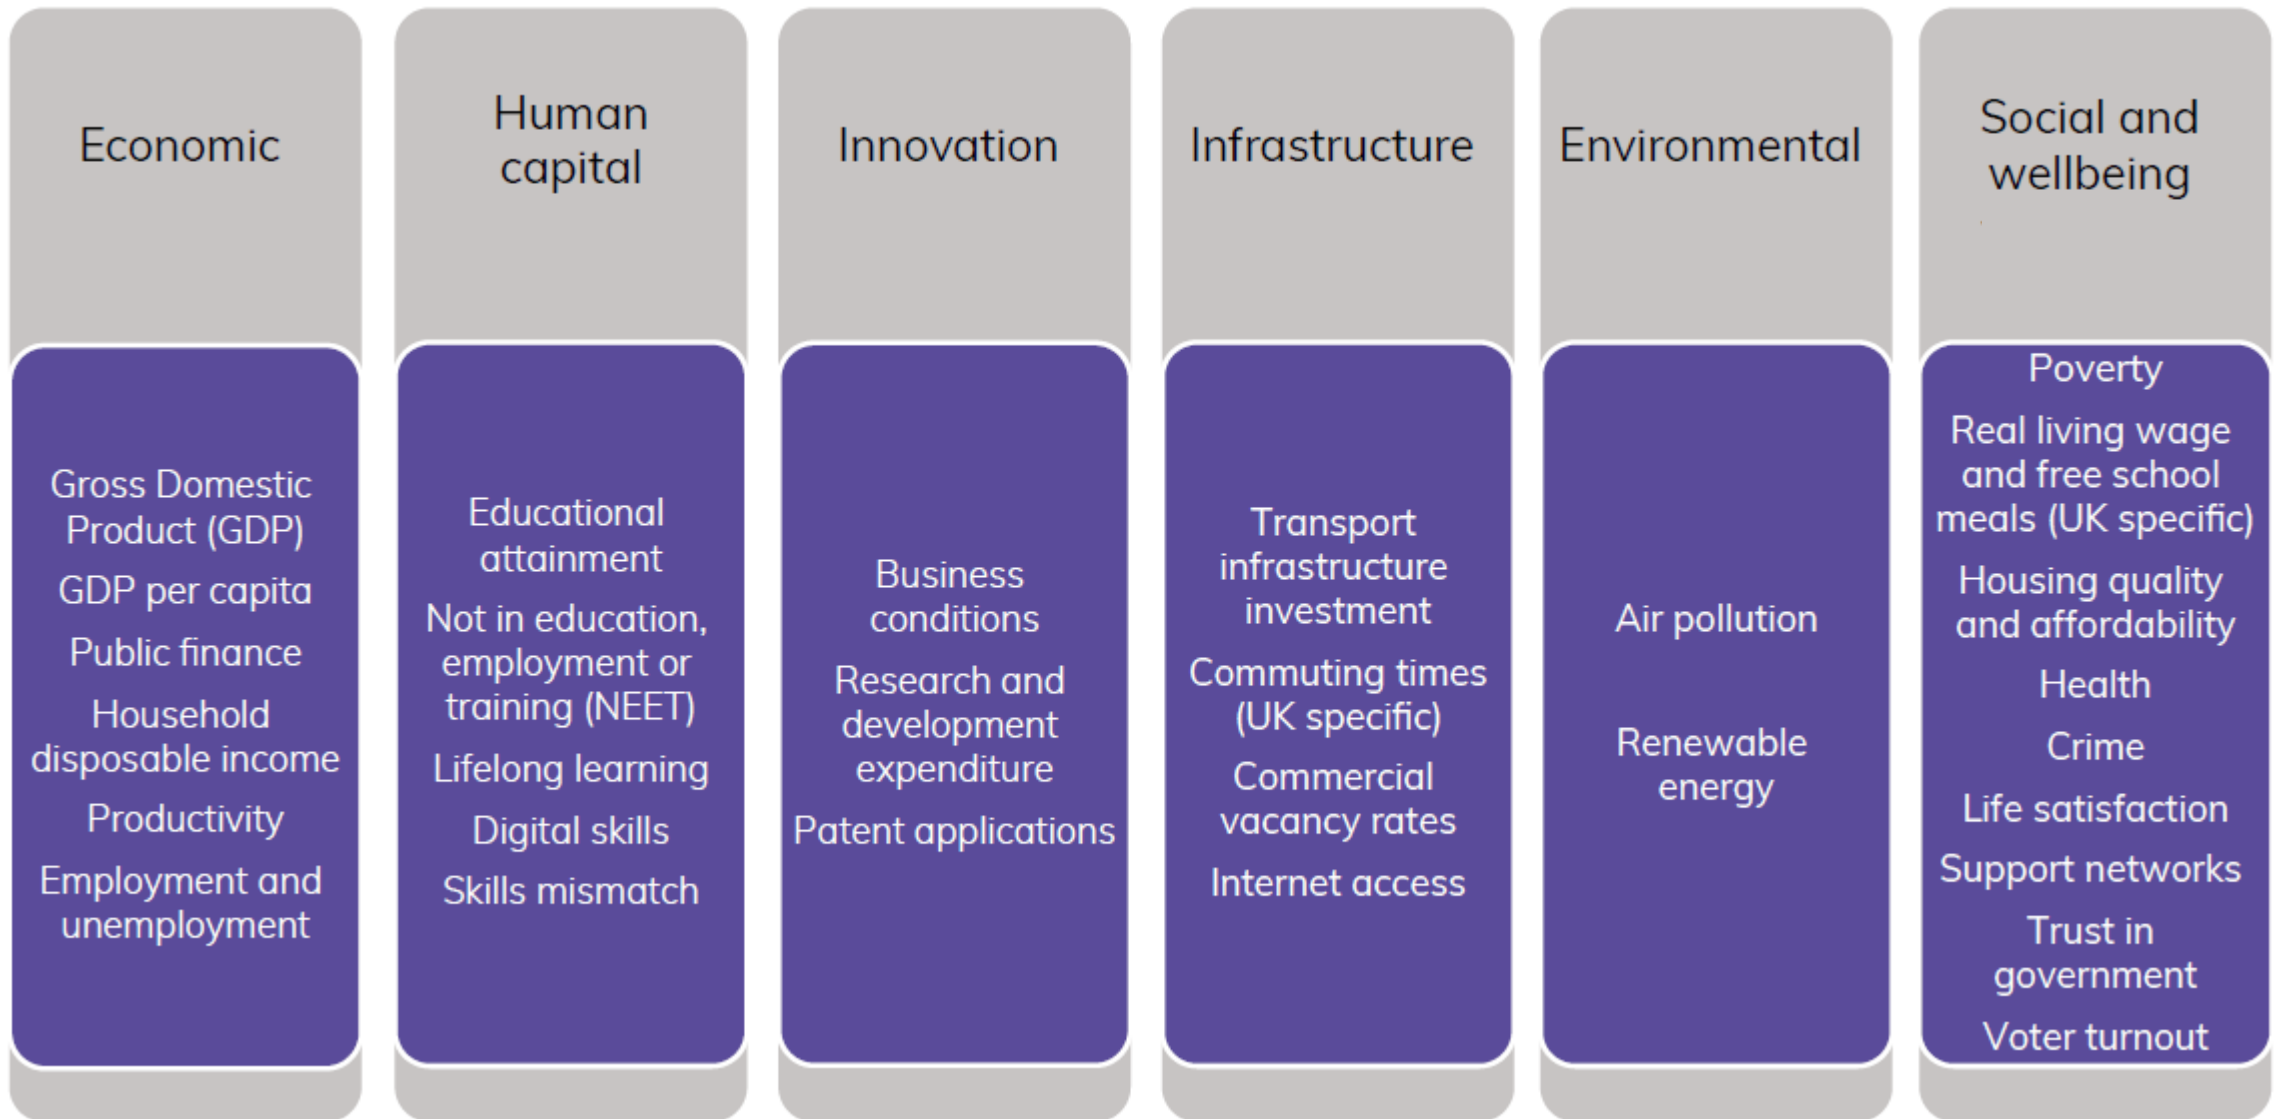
Economic

Gross Domestic Product (GDP)
GDP per capita
Public finance
Household disposable income
Productivity
Employment and unemployment

Human capital

Educational attainment
Not in education, employment or training (NEET)
Lifelong learning
Digital skills
Skills mismatch

Innovation

Business conditions
Research and development expenditure
Patent applications

Infrastructure

Transport infrastructure investment
Commuting times (UK specific)
Commercial vacancy rates
Internet access

Environmental

Air pollution
Renewable energy

Social and wellbeing

Poverty
Real living wage and free school meals (UK specific)
Housing quality and affordability
Health
Crime
Life satisfaction
Support networks
Trust in government
Voter turnout